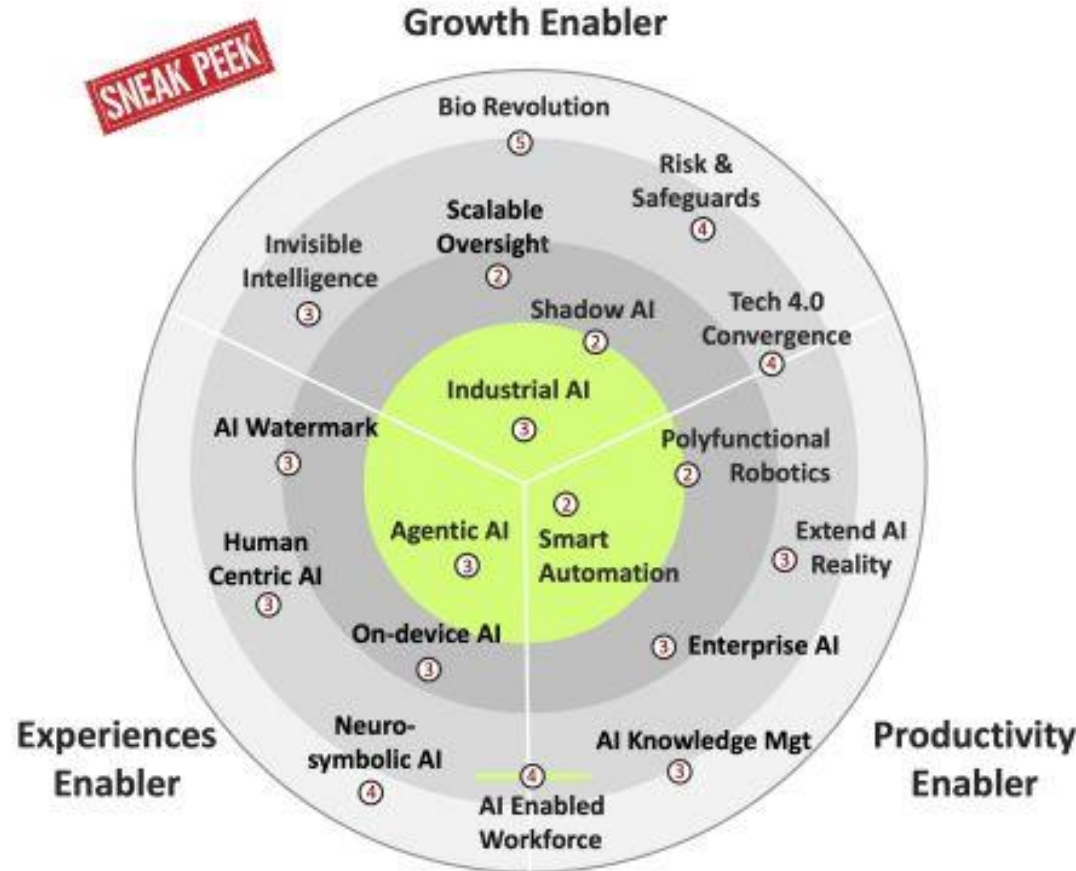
Growth Enabler

SNEAK PEEK

Bio Revolution
5

Risk & Safeguards
4

Scalable Oversight
2

Invisible Intelligence
3

Shadow AI
2

Tech 4.0 Convergence
4

Industrial AI
3

AI Watermark
3

Polyfunctional Robotics
2

2
Smart Automation

Agentic AI
3

Extend AI Reality
3

Human Centric AI
3

On-device AI
3

3 Enterprise AI

Neuro-symbolic AI
4

4
AI Enabled Workforce

AI Knowledge Mgt
3

Experiences Enabler

Productivity Enabler